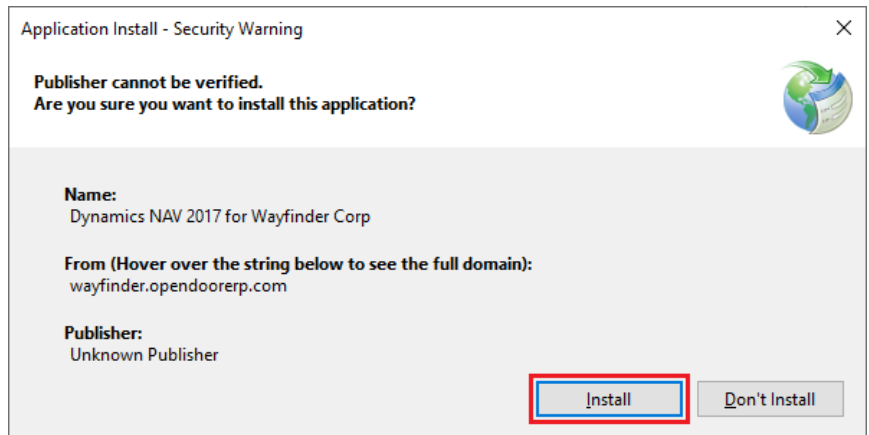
Application Install - Security Warning

Publisher cannot be verified.
Are you sure you want to install this application?

Name:
Dynamics NAV 2017 for Wayfinder Corp

From (Hover over the string below to see the full domain):
wayfinder.opendoorerp.com

Publisher:
Unknown Publisher

Install

Don't Install